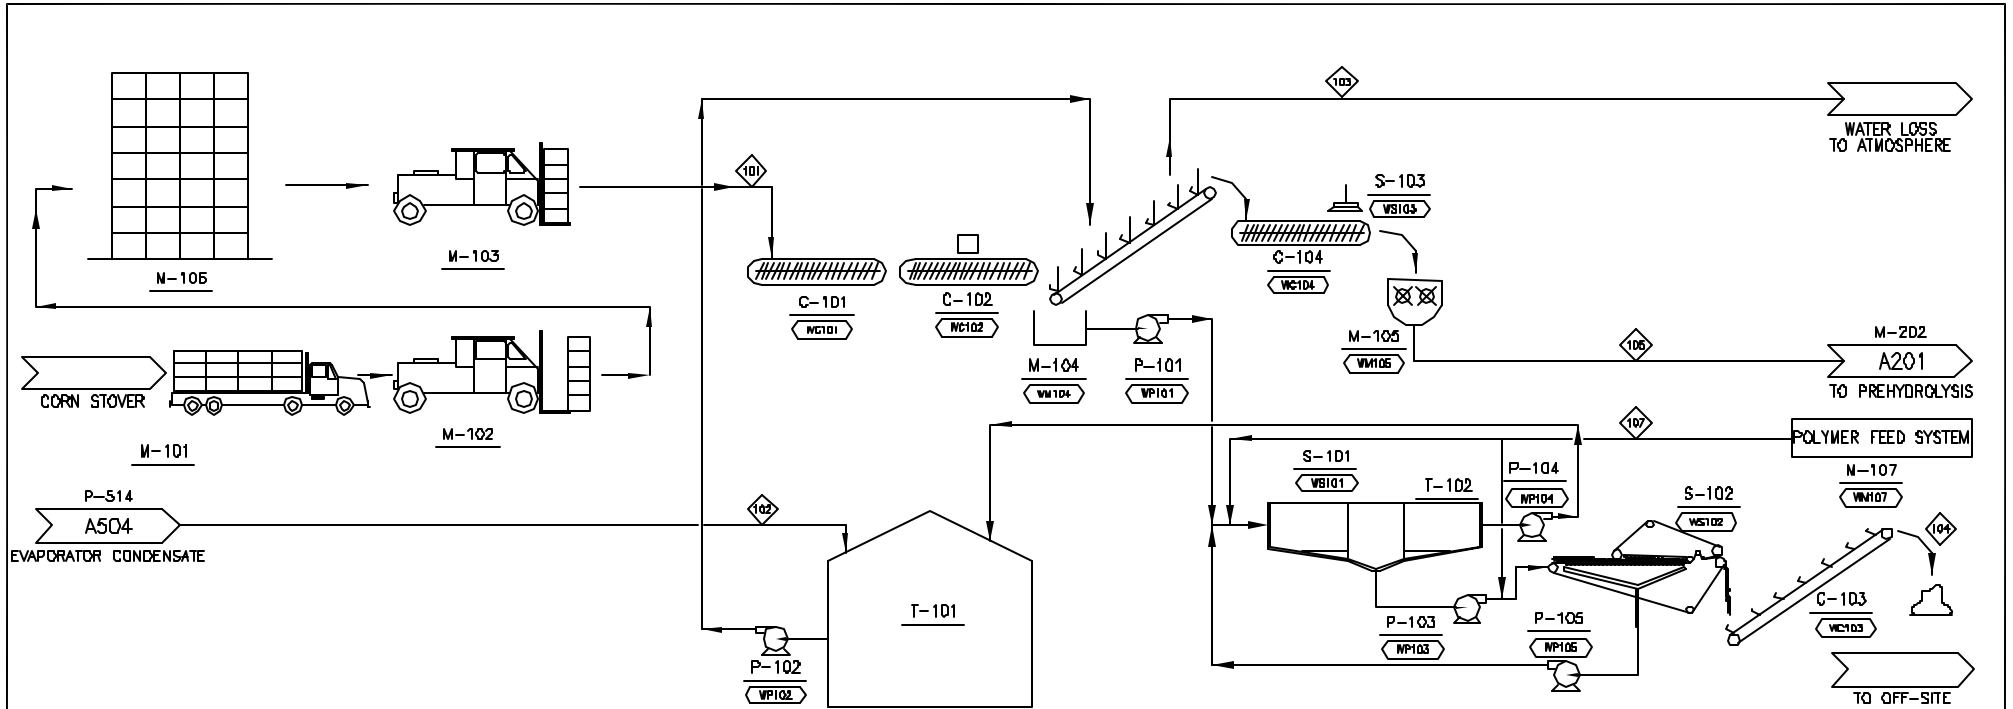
103
WATER LOSS
TO ATMOSPHERE

M-106
M-103
101
C-101
WC101
C-102
WC102
S-103
WS103
C-104
WC104
M-105
WM105
M-104
WM104
P-101
WP101
105
M-202
A201
TO PREHYDROLYSIS

CORN STOVER
M-101
M-102

107
POLYMER FEED SYSTEM
M-107
WM107
S-101
WS101
T-102
P-104
WP104
S-102
WS102
104

P-514
A504
EVAPORATOR CONDENSATE
102
T-101
P-102
WP102
P-103
WP103
P-105
WP105
C-103
WC103
TO OFF-SITE